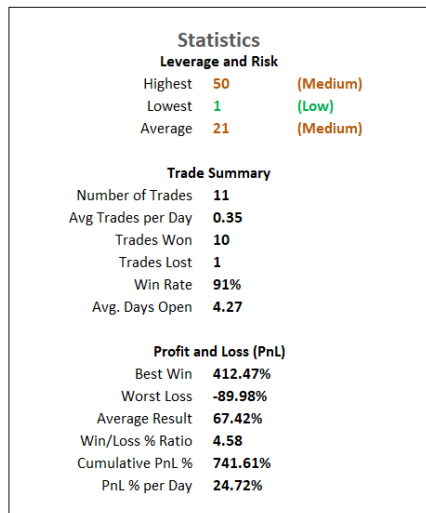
Statistics
Leverage and Risk

| | | |
|---|---|---|
| Highest | 50 | (Medium) |
| Lowest | 1 | (Low) |
| Average | 21 | (Medium) |

Trade Summary

| | |
|---|---|
| Number of Trades | 11 |
| Avg Trades per Day | 0.35 |
| Trades Won | 10 |
| Trades Lost | 1 |
| Win Rate | 91% |
| Avg. Days Open | 4.27 |

Profit and Loss (PnL)

| | |
|---|---|
| Best Win | 412.47% |
| Worst Loss | -89.98% |
| Average Result | 67.42% |
| Win/Loss % Ratio | 4.58 |
| Cumulative PnL % | 741.61% |
| PnL % per Day | 24.72% |